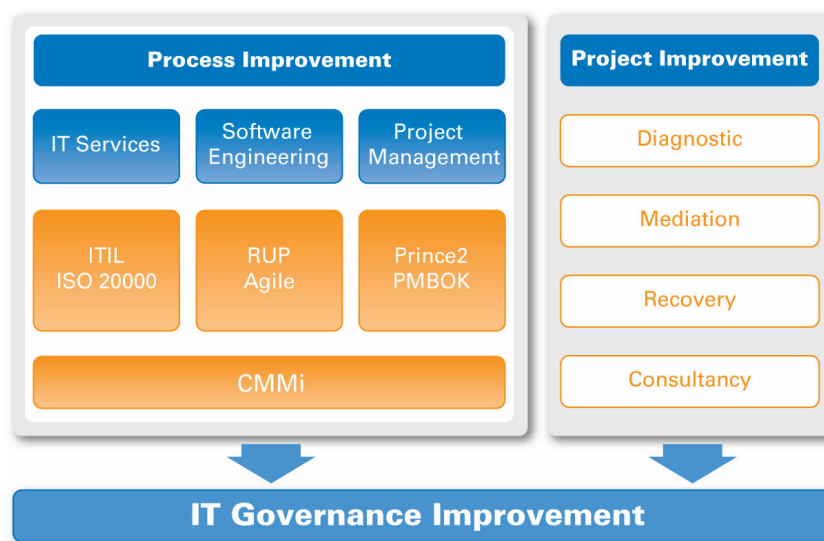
Process Improvement

IT Services

Software Engineering

Project Management

ITIL
ISO 20000

RUP
Agile

Prince2
PMBOK

CMMi

Project Improvement

Diagnostic

Mediation

Recovery

Consultancy

IT Governance Improvement